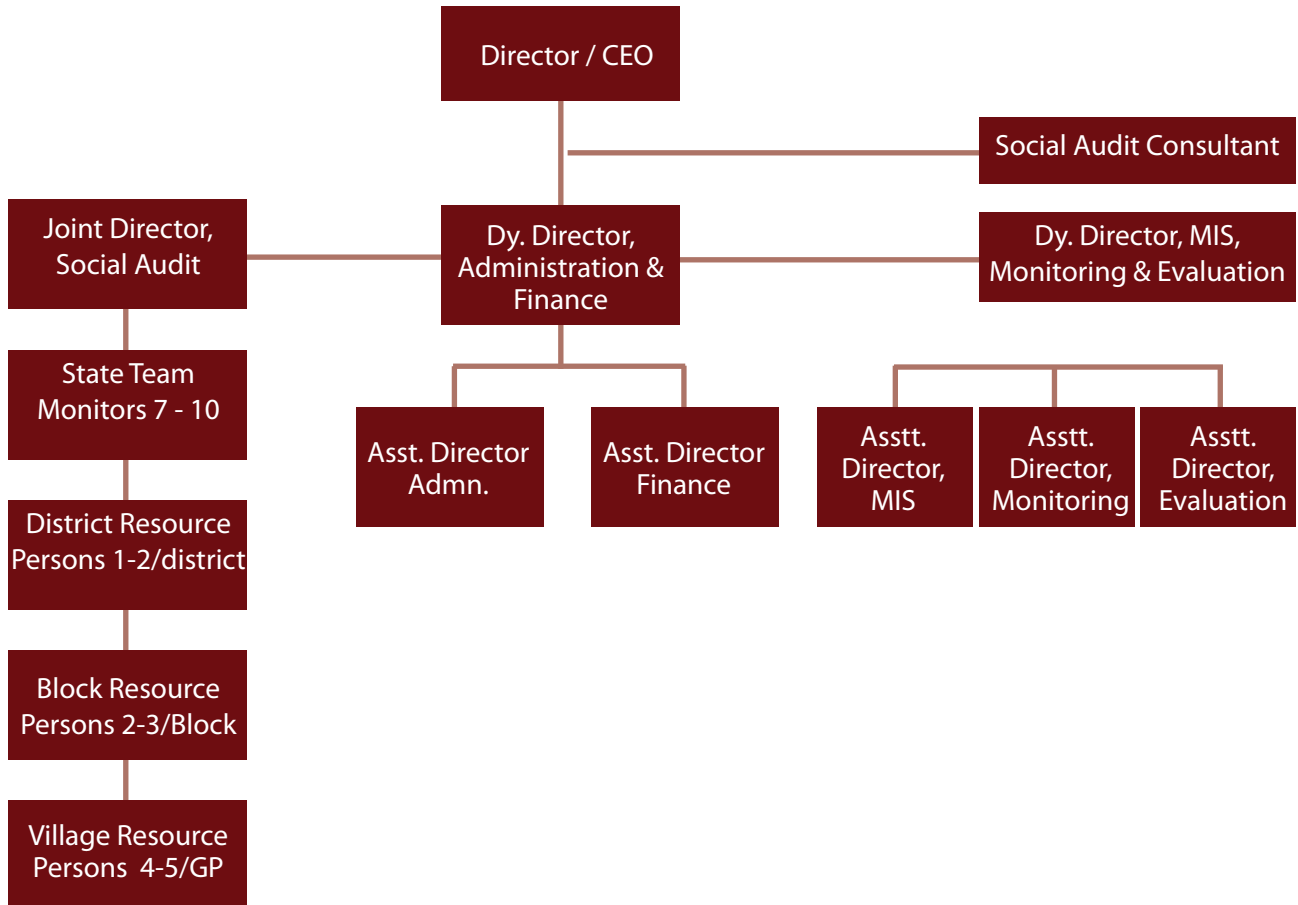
Director / CEO

Social Audit Consultant

Joint Director, Social Audit

Dy. Director, Administration & Finance

Dy. Director, MIS, Monitoring & Evaluation

State Team Monitors 7 - 10

Asst. Director Admn.

Asst. Director Finance

Asstt. Director, MIS

Asstt. Director, Monitoring

Asstt. Director, Evaluation

District Resource Persons 1-2/district

Block Resource Persons 2-3/Block

Village Resource Persons 4-5/GP